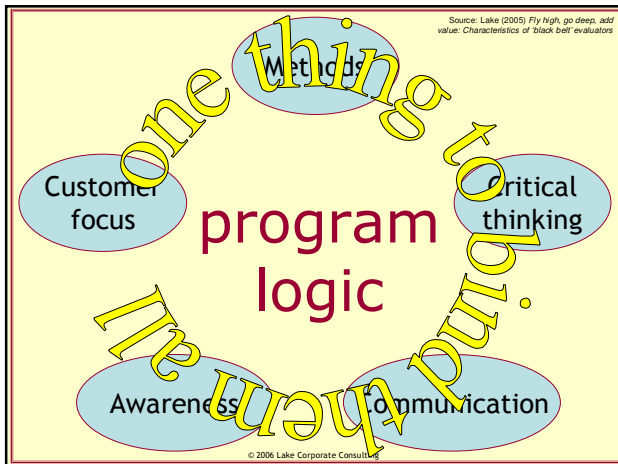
Source: Lake (2005) *Fly high, go deep, add value: Characteristics of 'black belt' evaluators*

one thing to bind them all

Methods

Customer focus

Critical thinking

program logic

Awareness

Communication

© 2006 Lake Corporate Consulting